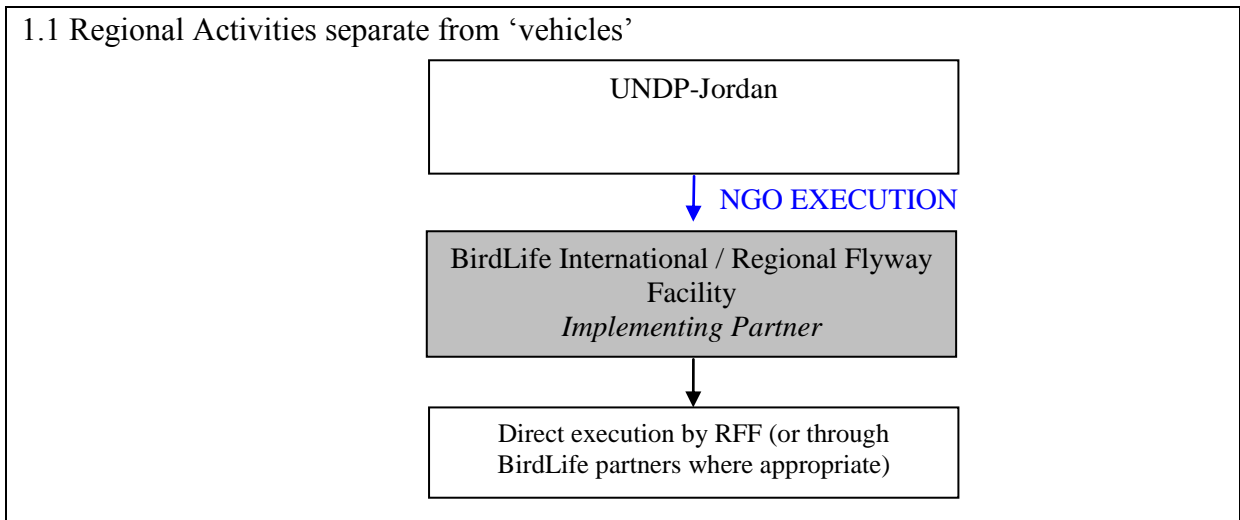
1.1 Regional Activities separate from ‘vehicles’

UNDP-Jordan

NGO EXECUTION

BirdLife International / Regional Flyway Facility
*Implementing Partner*

Direct execution by RFF (or through BirdLife partners where appropriate)